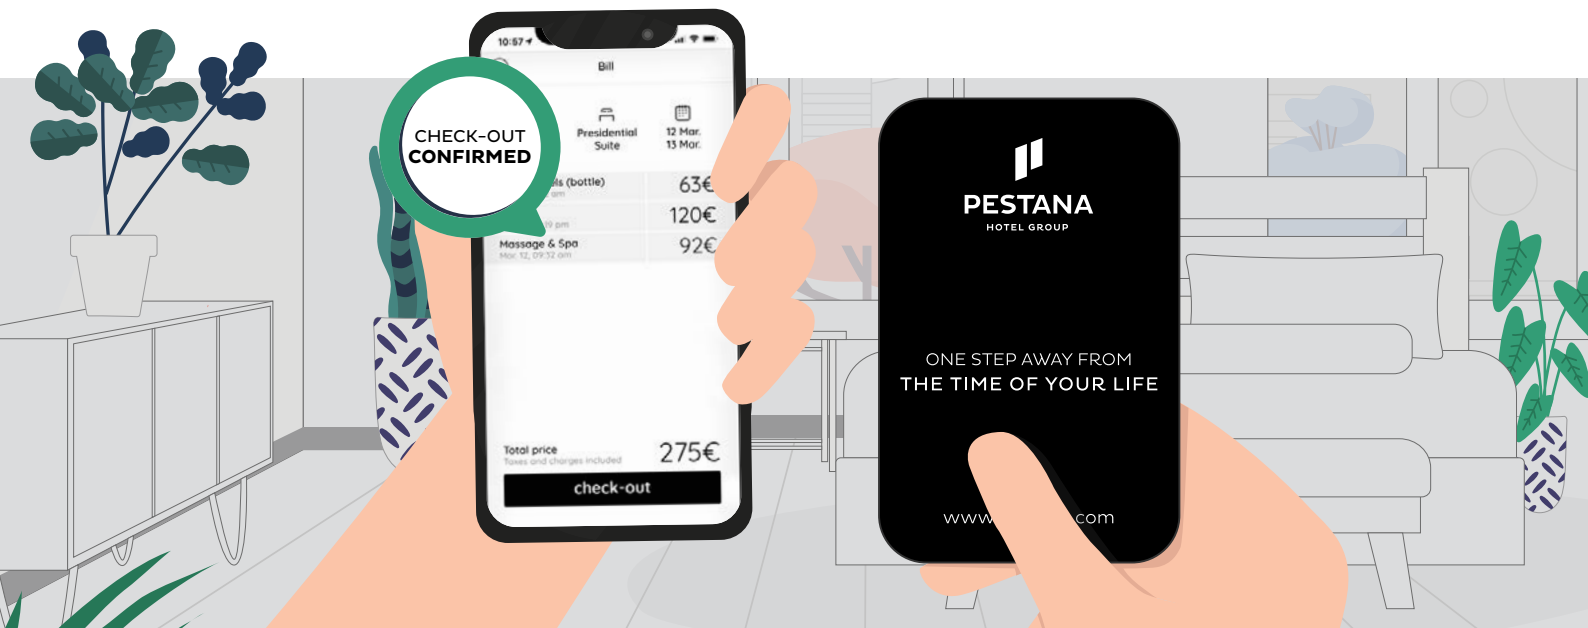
10:57

Bill

CHECK-OUT
CONFIRMED

Presidential Suite

12 Mar.
13 Mar.

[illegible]ls (bottle)
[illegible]am

63€

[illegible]9 pm

120€

Massage & Spa
Mar. 12, 09:32 am

92€

Total price
Taxes and charges included

275€

check-out

PESTANA
HOTEL GROUP

ONE STEP AWAY FROM
THE TIME OF YOUR LIFE

www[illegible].com